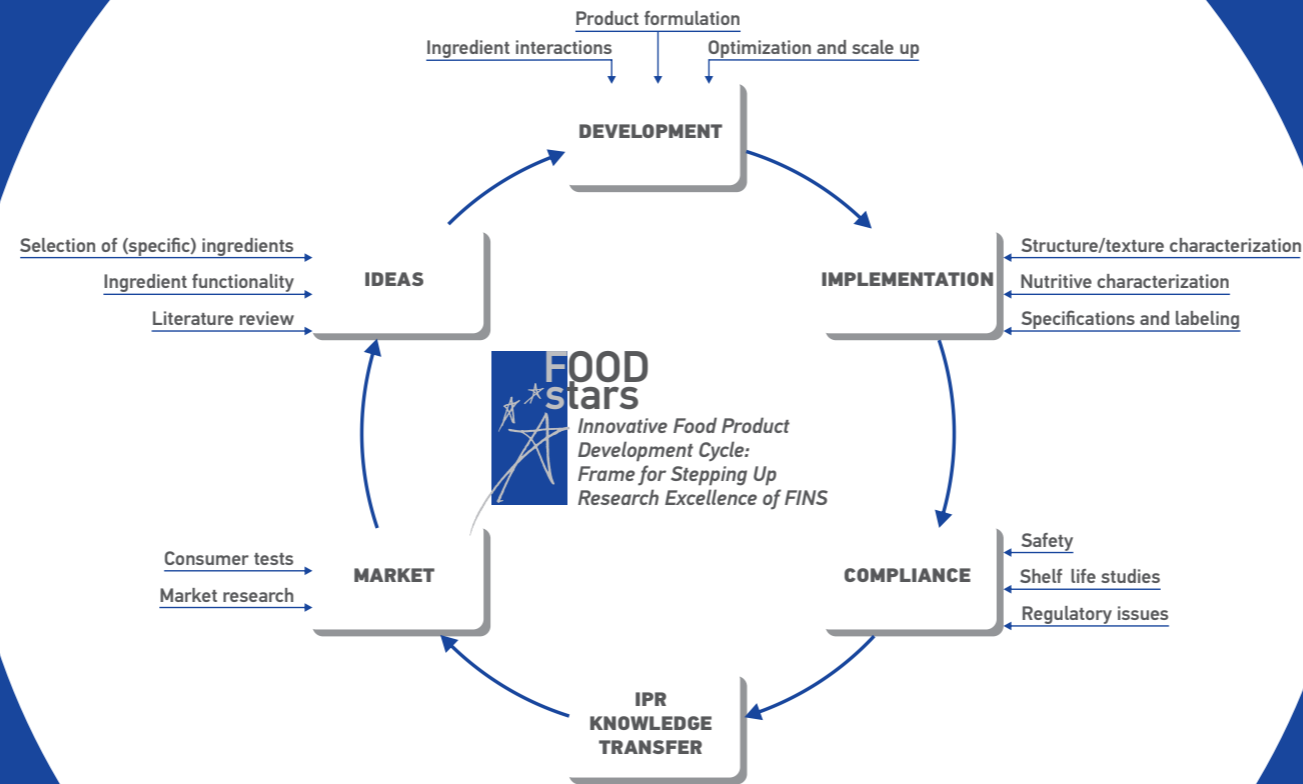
Product formulation

Ingredient interactions

Optimization and scale up

DEVELOPMENT

Selection of (specific) ingredients

Ingredient functionality

Literature review

IDEAS

IMPLEMENTATION

Structure/texture characterization

Nutritive characterization

Specifications and labeling

FOOD stars

Innovative Food Product Development Cycle: Frame for Stepping Up Research Excellence of FINS

Consumer tests

Market research

MARKET

COMPLIANCE

Safety

Shelf life studies

Regulatory issues

IPR KNOWLEDGE TRANSFER